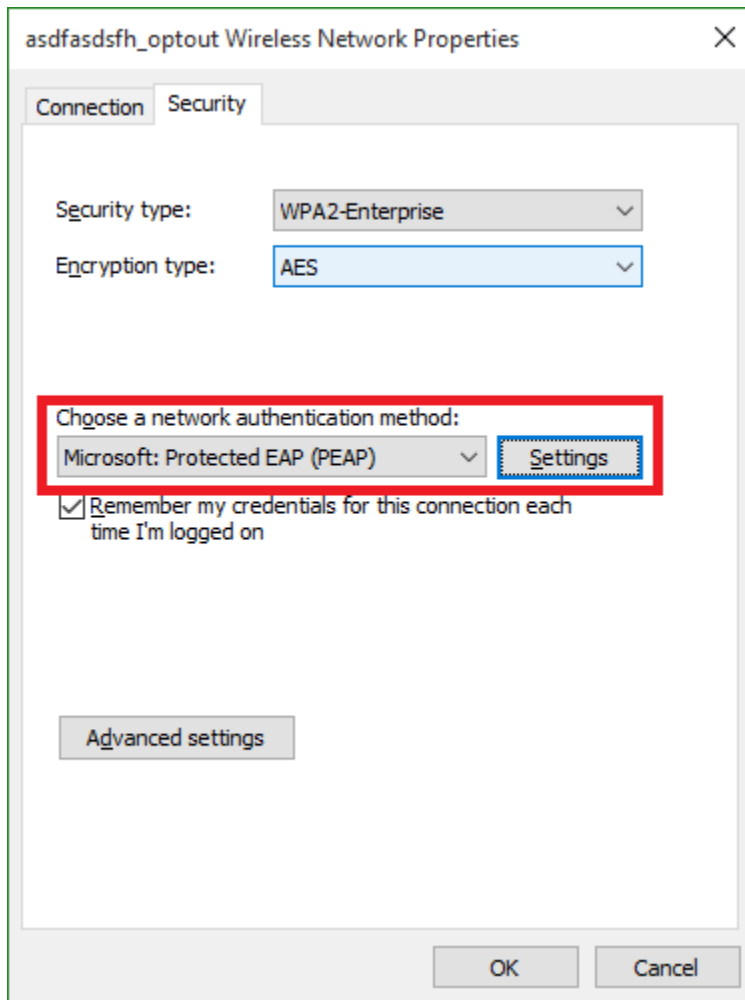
asdfasdsfh_optout Wireless Network Properties

Connection Security

Security type: WPA2-Enterprise

Encryption type: AES

Choose a network authentication method:

Microsoft: Protected EAP (PEAP) Settings

Remember my credentials for this connection each time I'm logged on

Advanced settings

OK Cancel